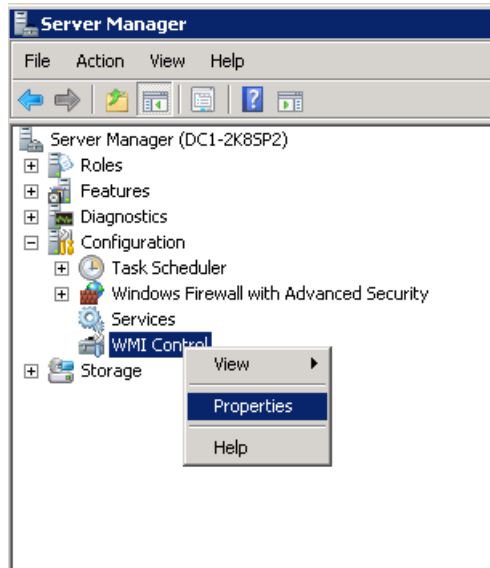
Server Manager

File Action View Help

Server Manager (DC1-2K8SP2)
Roles
Features
Diagnostics
Configuration
Task Scheduler
Windows Firewall with Advanced Security
Services
WMI Control
Storage

View
Properties
Help